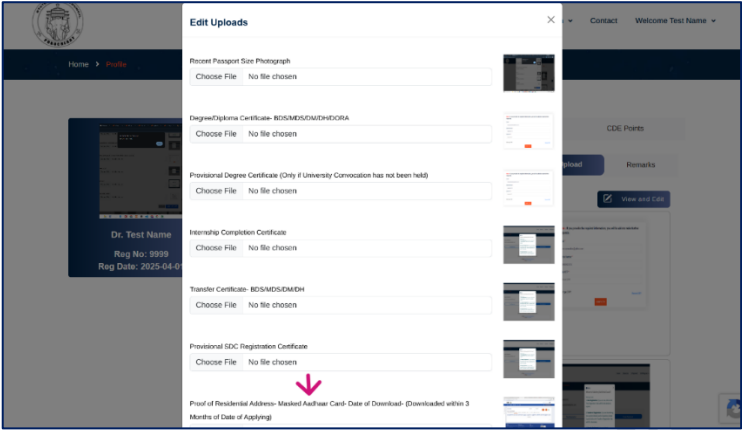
Contact Welcome Test Name

Home > Profile

Dr. Test Name
Reg No: 9999
Reg Date: 2025-04-01

CDE Points

Upload Remarks

View and Edit

Edit Uploads

×

Recent Passport Size Photograph
Choose File No file chosen

Degree/Diploma Certificate- BDS/MDS/DM/DH/DORA
Choose File No file chosen

Provisional Degree Certificate (Only if University Convocation has not been held)
Choose File No file chosen

Internship Completion Certificate
Choose File No file chosen

Transfer Certificate- BDS/MDS/DM/DH
Choose File No file chosen

Provisional SDC Registration Certificate
Choose File No file chosen

Proof of Residential Address- Masked Aadhaar Card- Date of Download- (Downloaded within 3 Months of Date of Applying)